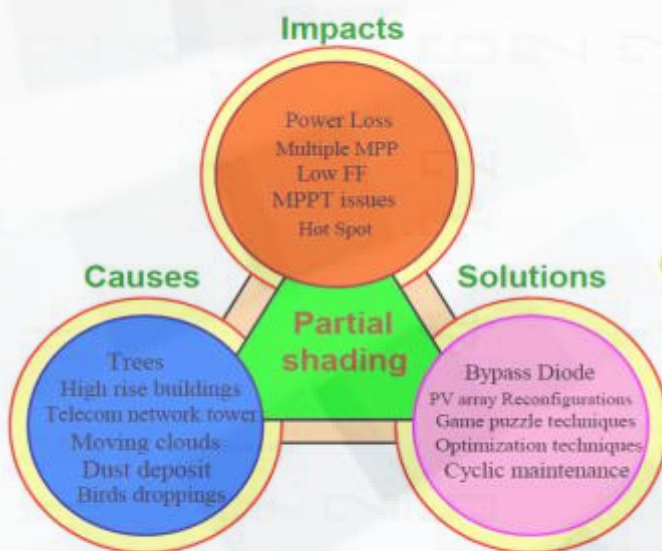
Impacts

Power Loss
Multiple MPP
Low FF
MPPT issues
Hot Spot

Causes

Trees
High rise buildings
Telecom network tower
Moving clouds
Dust deposit
Birds droppings

Partial shading

Solutions

Bypass Diode
PV array Reconfigurations
Game puzzle techniques
Optimization techniques
Cyclic maintenance